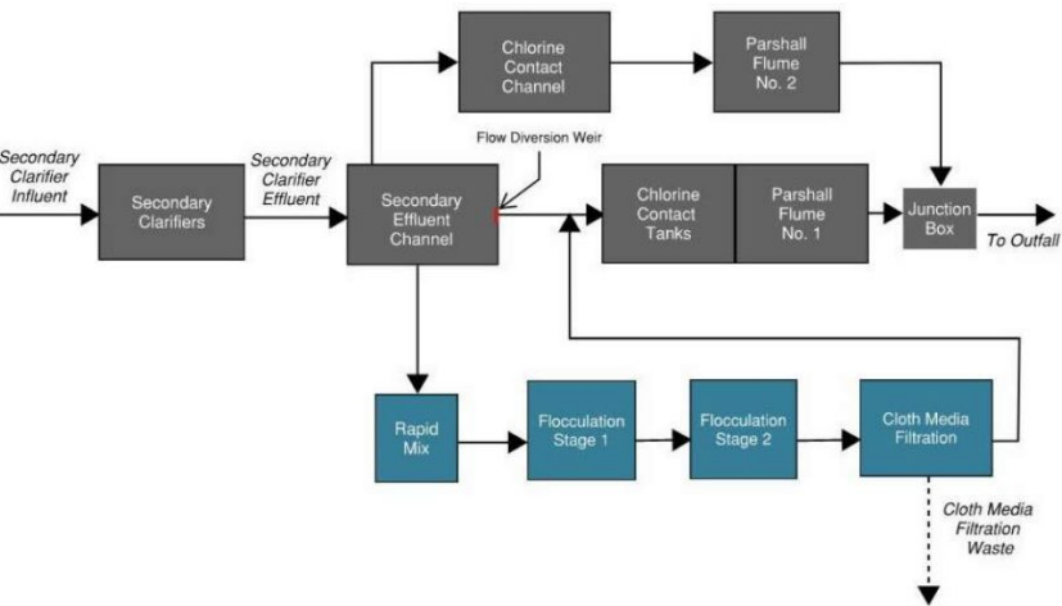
Chlorine Contact Channel

Parshall Flume No. 2

Secondary Clarifier Influent

Secondary Clarifiers

Secondary Clarifier Effluent

Flow Diversion Weir

Secondary Effluent Channel

Chlorine Contact Tanks

Parshall Flume No. 1

Junction Box

To Outfall

Rapid Mix

Flocculation Stage 1

Flocculation Stage 2

Cloth Media Filtration

Cloth Media Filtration Waste